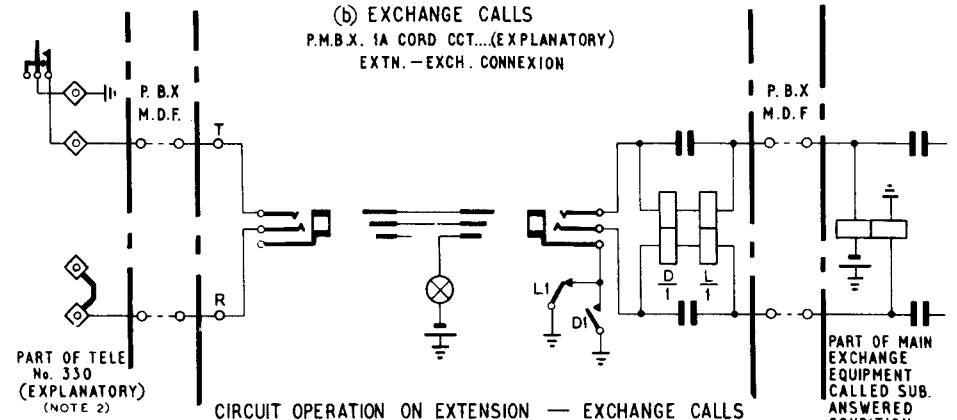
(b) EXCHANGE CALLS
P.M.B.X. 1A CORD CCT....(EXPLANATORY)
EXTN.—EXCH. CONNEXION

P. B.X
M.D.F.

T

R

P. B.X
M.D.F

L1

D1

$\frac{D}{1}$

$\frac{L}{1}$

PART OF TELE No. 330 (EXPLANATORY) (NOTE 2)

CIRCUIT OPERATION ON EXTENSION — EXCHANGE CALLS

PART OF MAIN EXCHANGE EQUIPMENT CALLED SUB. ANSWERED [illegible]